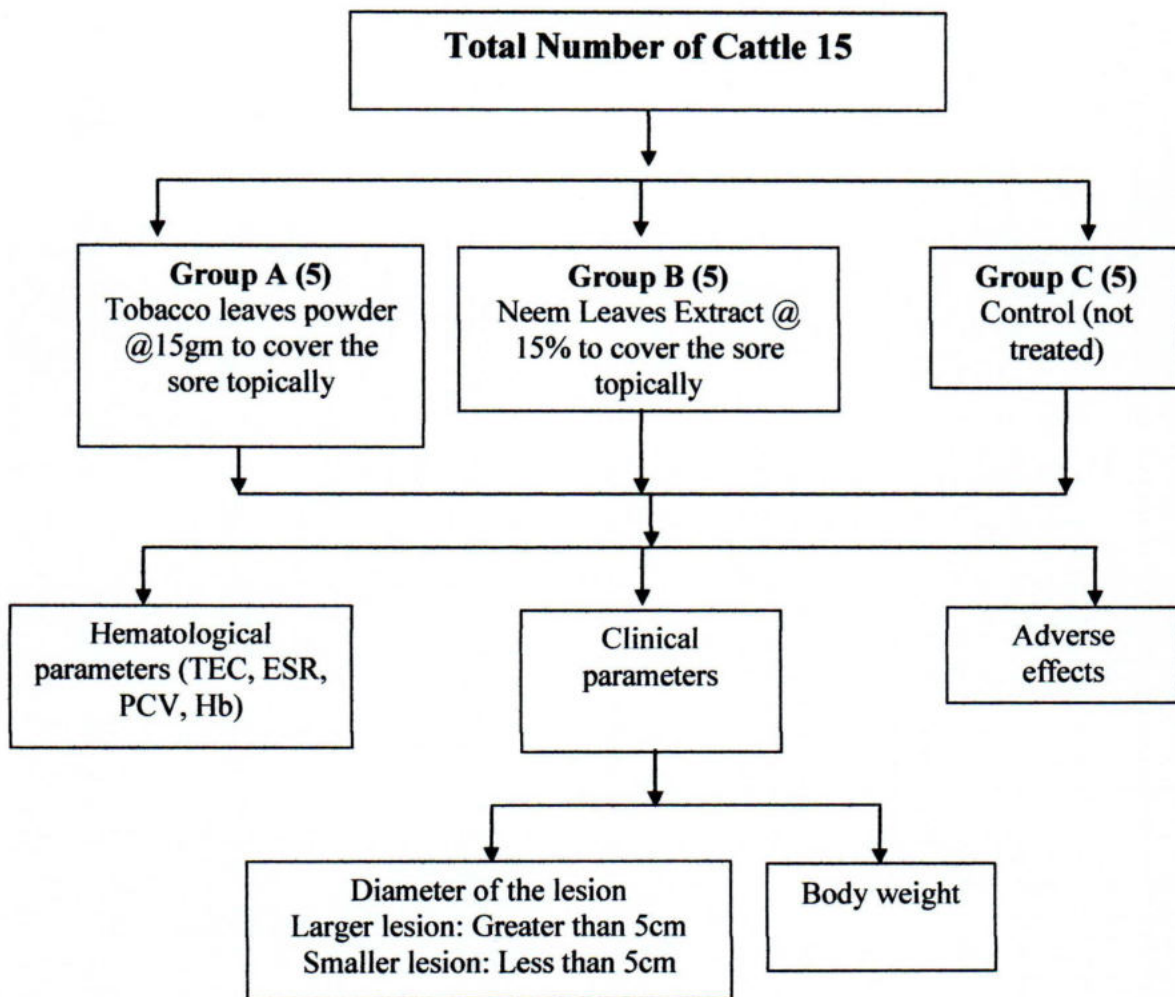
Total Number of Cattle 15

Group A (5)
Tobacco leaves powder @15gm to cover the sore topically

Group B (5)
Neem Leaves Extract @ 15% to cover the sore topically

Group C (5)
Control (not treated)

Hematological parameters (TEC, ESR, PCV, Hb)

Clinical parameters

Adverse effects

Diameter of the lesion
Larger lesion: Greater than 5cm
Smaller lesion: Less than 5cm

Body weight